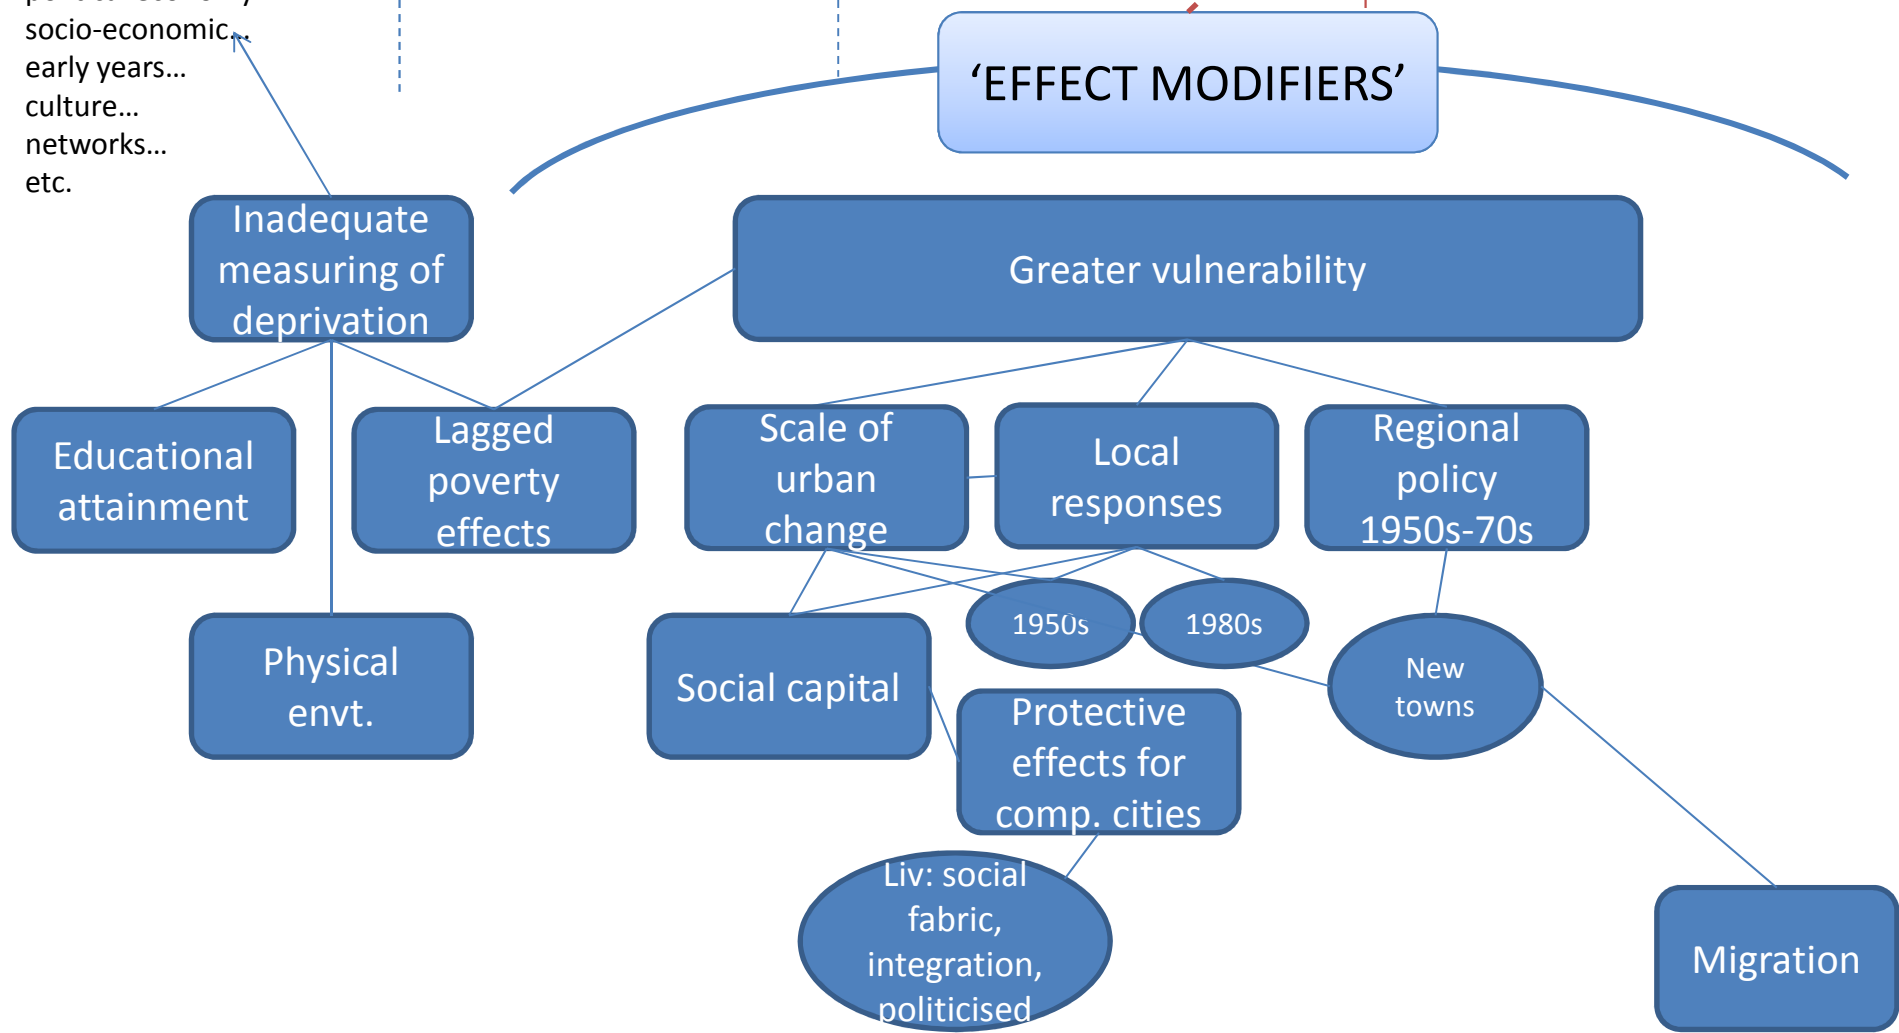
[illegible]
socio-economic…
early years…
culture…
networks…
etc.

'EFFECT MODIFIERS'

Inadequate measuring of deprivation

Greater vulnerability

Educational attainment

Lagged poverty effects

Scale of urban change

Local responses

Regional policy 1950s-70s

1950s

1980s

Physical envt.

Social capital

New towns

Protective effects for comp. cities

Liv: social fabric, integration, politicised

Migration